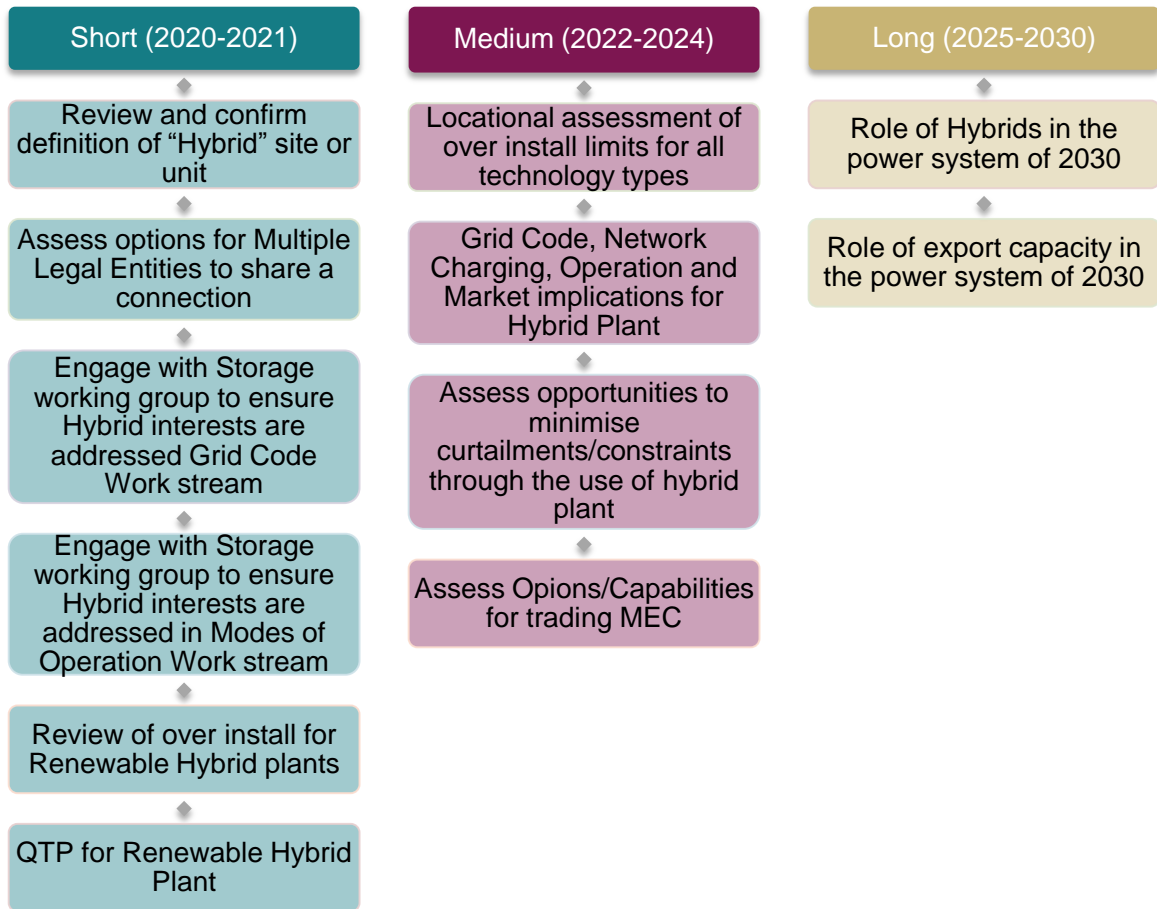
Short (2020-2021)

Review and confirm definition of “Hybrid” site or unit

Assess options for Multiple Legal Entities to share a connection

Engage with Storage working group to ensure Hybrid interests are addressed Grid Code Work stream

Engage with Storage working group to ensure Hybrid interests are addressed in Modes of Operation Work stream

Review of over install for Renewable Hybrid plants

QTP for Renewable Hybrid Plant

Medium (2022-2024)

Locational assessment of over install limits for all technology types

Grid Code, Network Charging, Operation and Market implications for Hybrid Plant

Assess opportunities to minimise curtailments/constraints through the use of hybrid plant

Assess Opions/Capabilities for trading MEC

Long (2025-2030)

Role of Hybrids in the power system of 2030

Role of export capacity in the power system of 2030